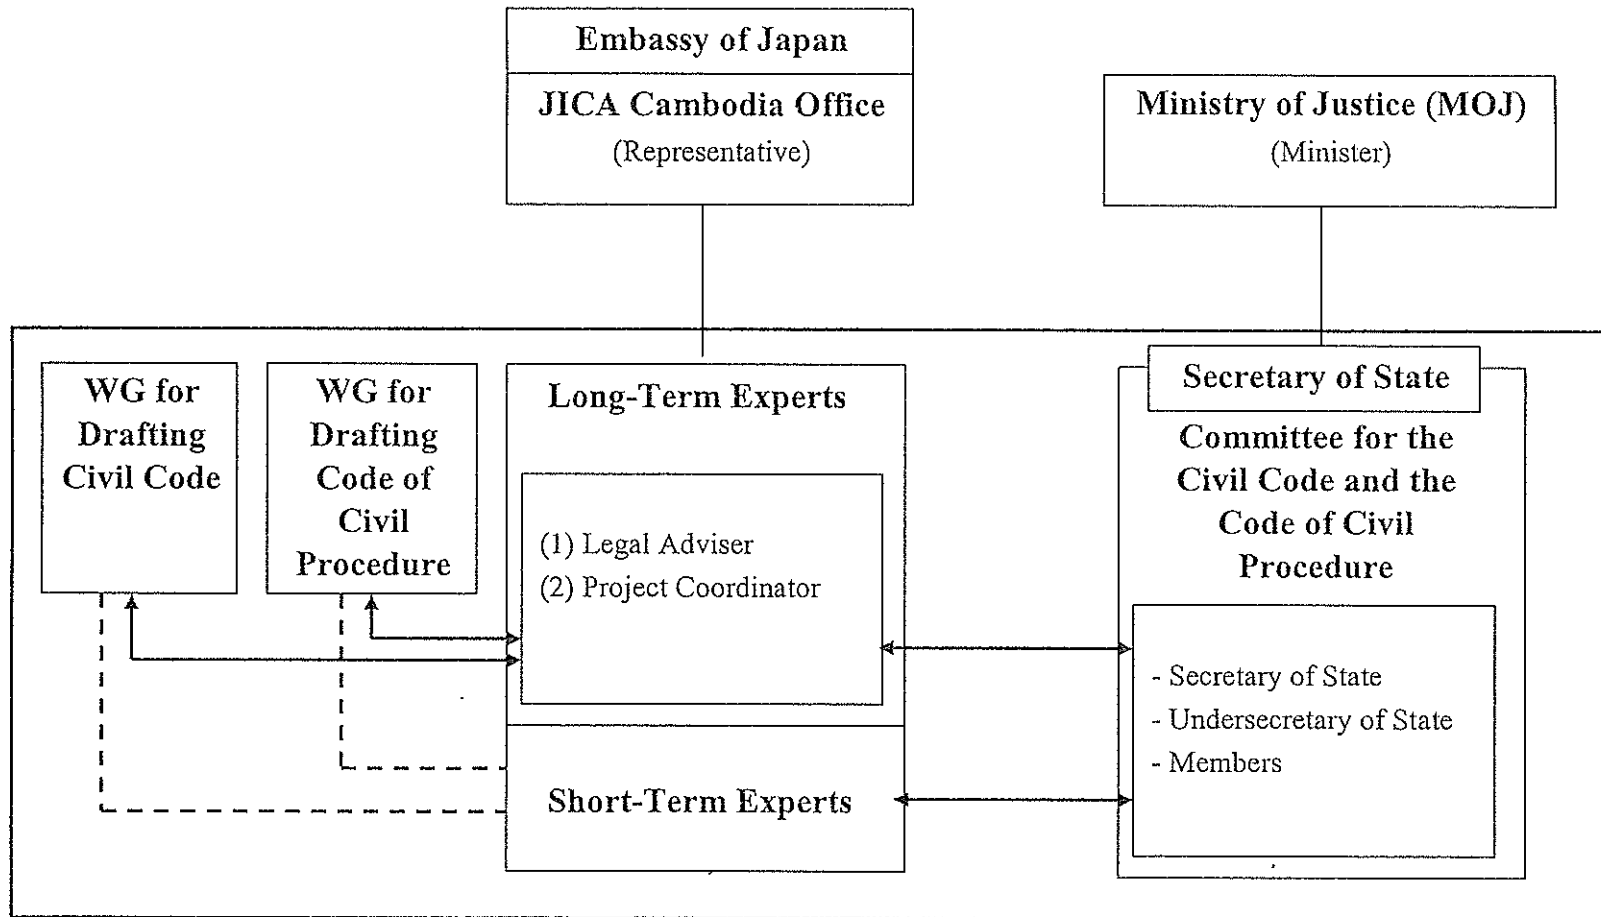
Embassy of Japan

JICA Cambodia Office
(Representative)

Ministry of Justice (MOJ)
(Minister)

WG for Drafting Civil Code

WG for Drafting Code of Civil Procedure

Long-Term Experts

(1) Legal Adviser
(2) Project Coordinator

Short-Term Experts

Secretary of State

Committee for the Civil Code and the Code of Civil Procedure

- Secretary of State
- Undersecretary of State
- Members